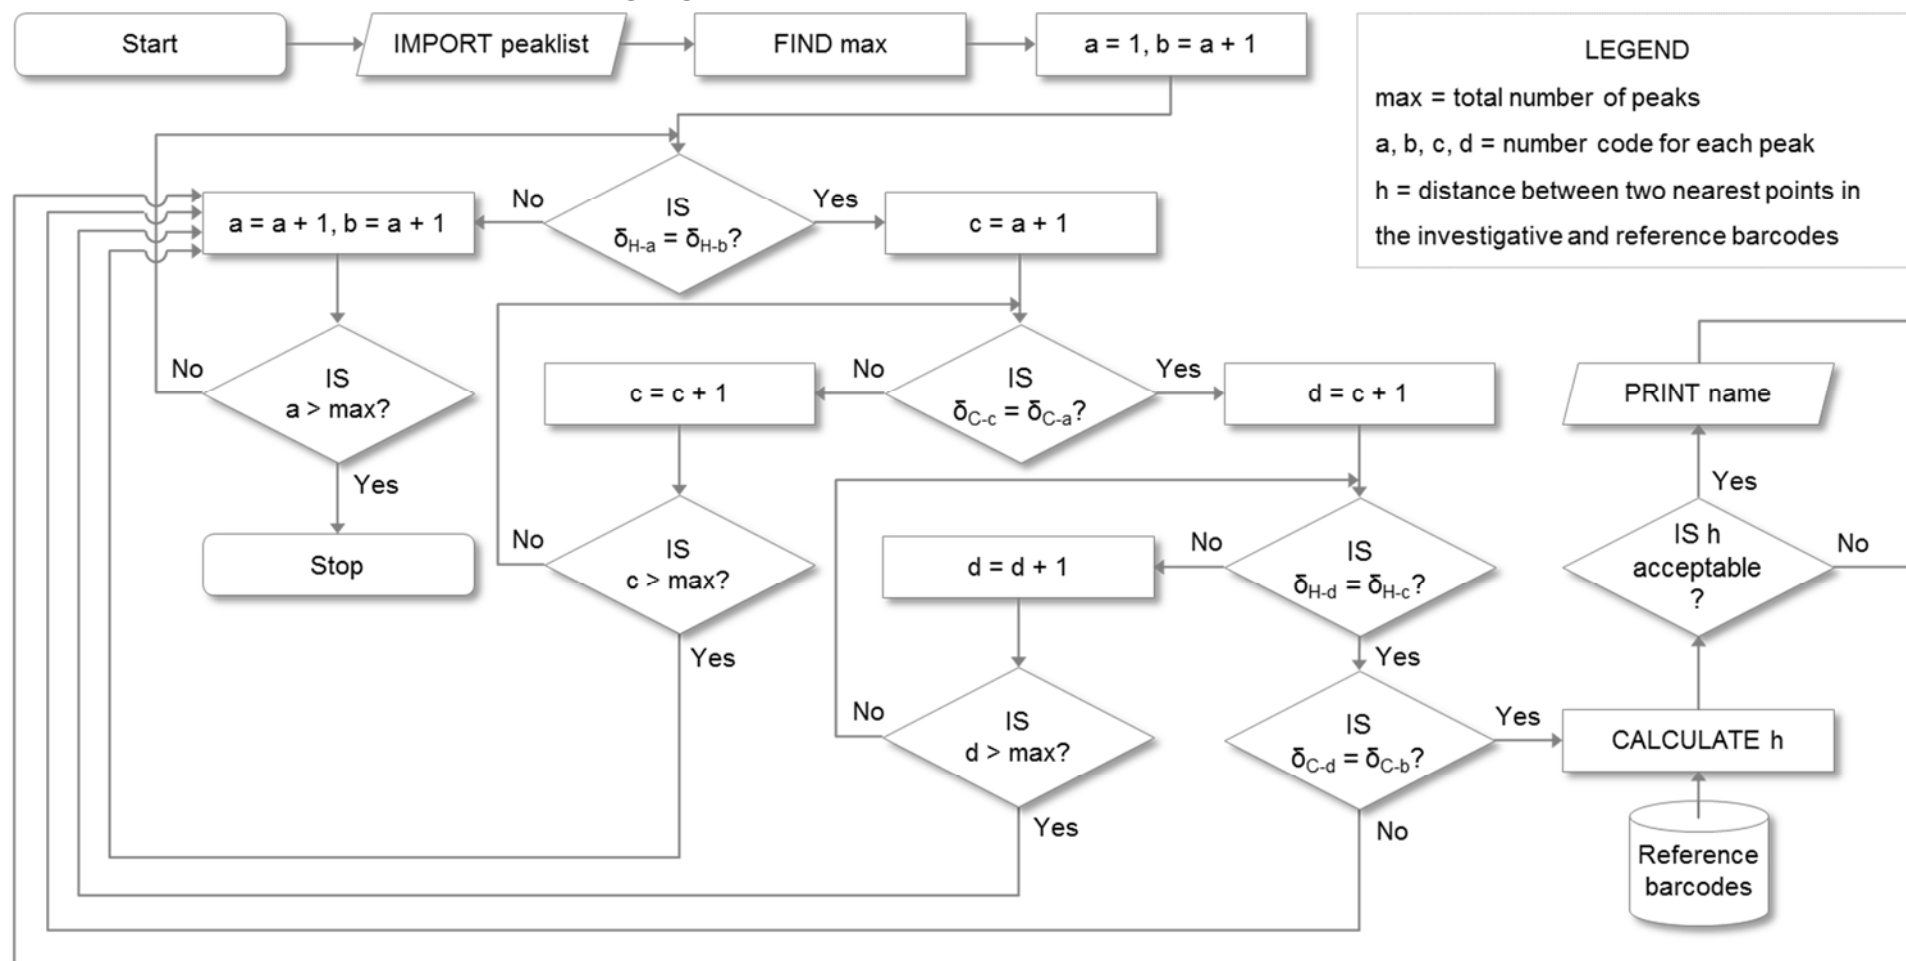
Start

IMPORT peaklist

FIND max

a = 1, b = a + 1

LEGEND

max = total number of peaks

a, b, c, d = number code for each peak

h = distance between two nearest points in the investigative and reference barcodes

No

IS $\delta_{H-a} = \delta_{H-b}$?

Yes

a = a + 1, b = a + 1

c = a + 1

No

IS a > max?

Yes

Stop

c = c + 1

No

IS $\delta_{C-c} = \delta_{C-a}$?

Yes

d = c + 1

PRINT name

No

IS c > max?

Yes

Yes

IS h acceptable ?

No

d = d + 1

No

IS $\delta_{H-d} = \delta_{H-c}$?

Yes

No

IS d > max?

Yes

IS $\delta_{C-d} = \delta_{C-b}$?

Yes

CALCULATE h

No

Reference barcodes